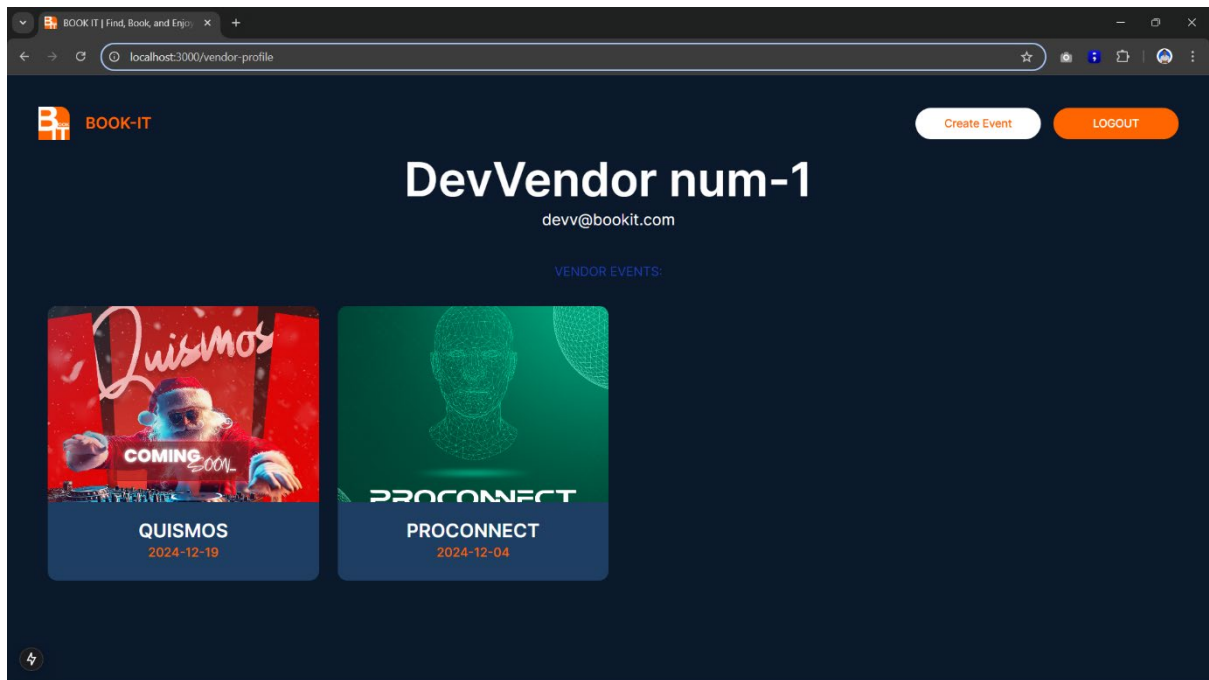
BOOK IT | Find, Book, and Enjoy

localhost:3000/vendor-profile

BOOK-IT

Create Event

LOGOUT

DevVendor num-1

devv@bookit.com

VENDOR EVENTS:

Quismos

COMING SOON

QUISMOS

2024-12-19

PROCONNECT

PROCONNECT

2024-12-04